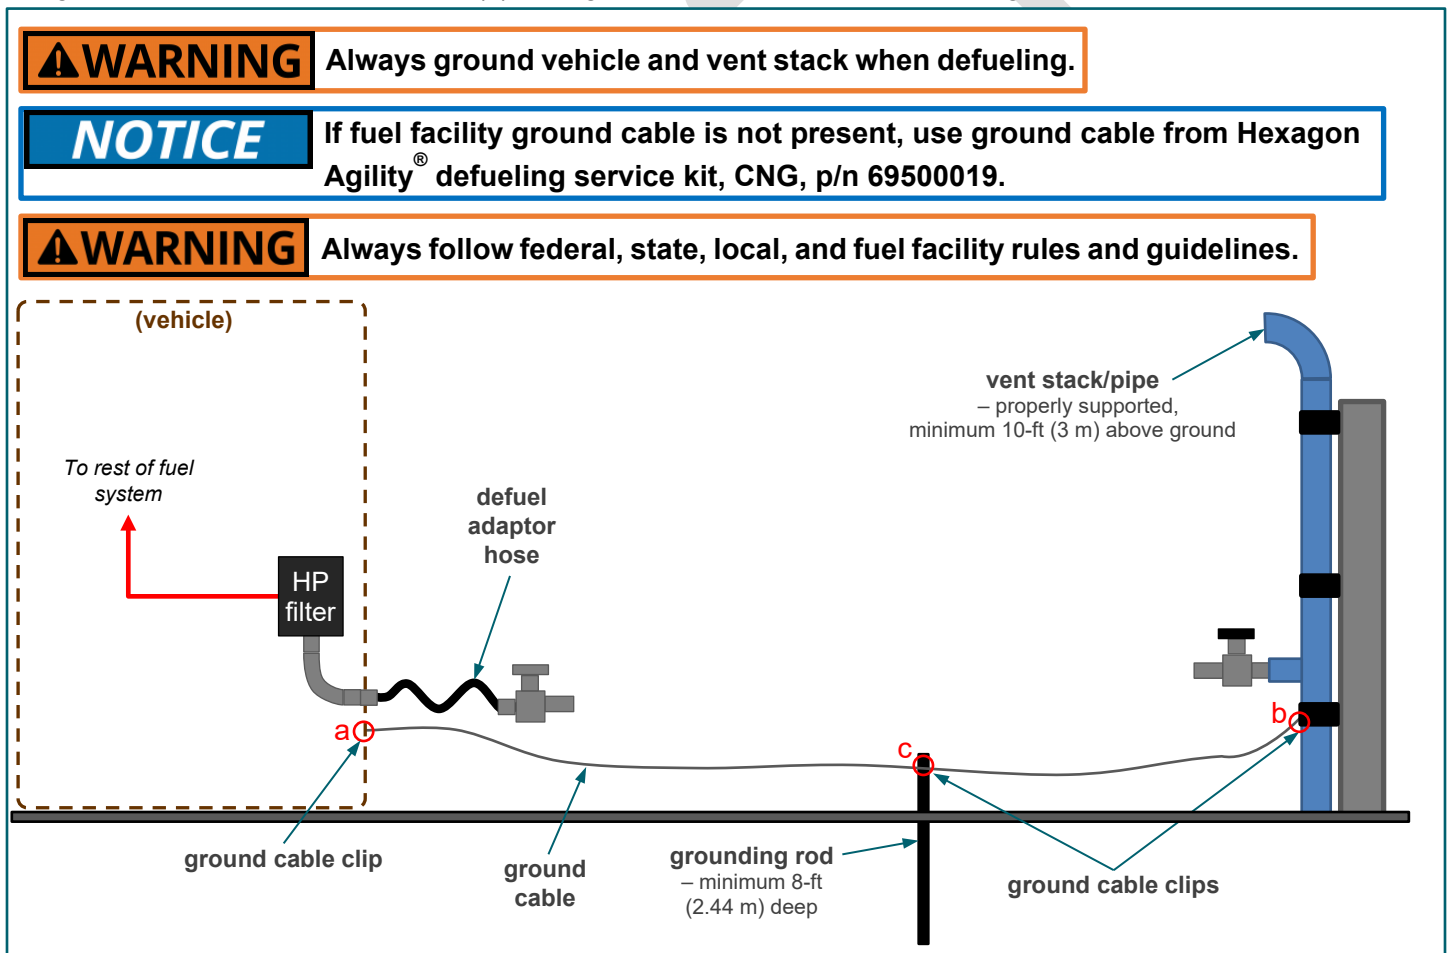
WARNING Always ground vehicle and vent stack when defueling.

NOTICE If fuel facility ground cable is not present, use ground cable from Hexagon Agility® defueling service kit, CNG, p/n 69500019.

WARNING Always follow federal, state, local, and fuel facility rules and guidelines.

(vehicle)

To rest of fuel system

HP filter

defuel adaptor hose

vent stack/pipe
– properly supported,
minimum 10-ft (3 m) above ground

a

b

c

ground cable clip

ground cable

grounding rod
– minimum 8-ft
(2.44 m) deep

ground cable clips